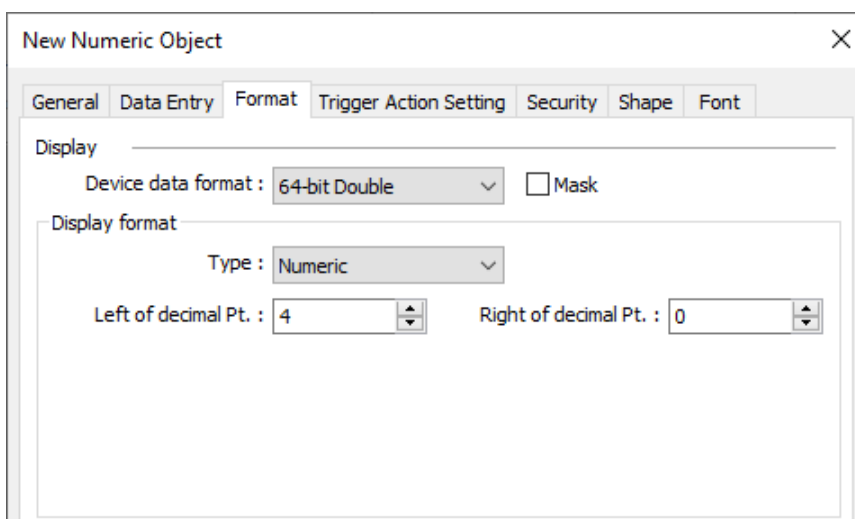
New Numeric Object

×

General Data Entry Format Trigger Action Setting Security Shape Font

Display

Device data format : 64-bit Double

Mask

Display format

Type : Numeric

Left of decimal Pt. : 4

Right of decimal Pt. : 0